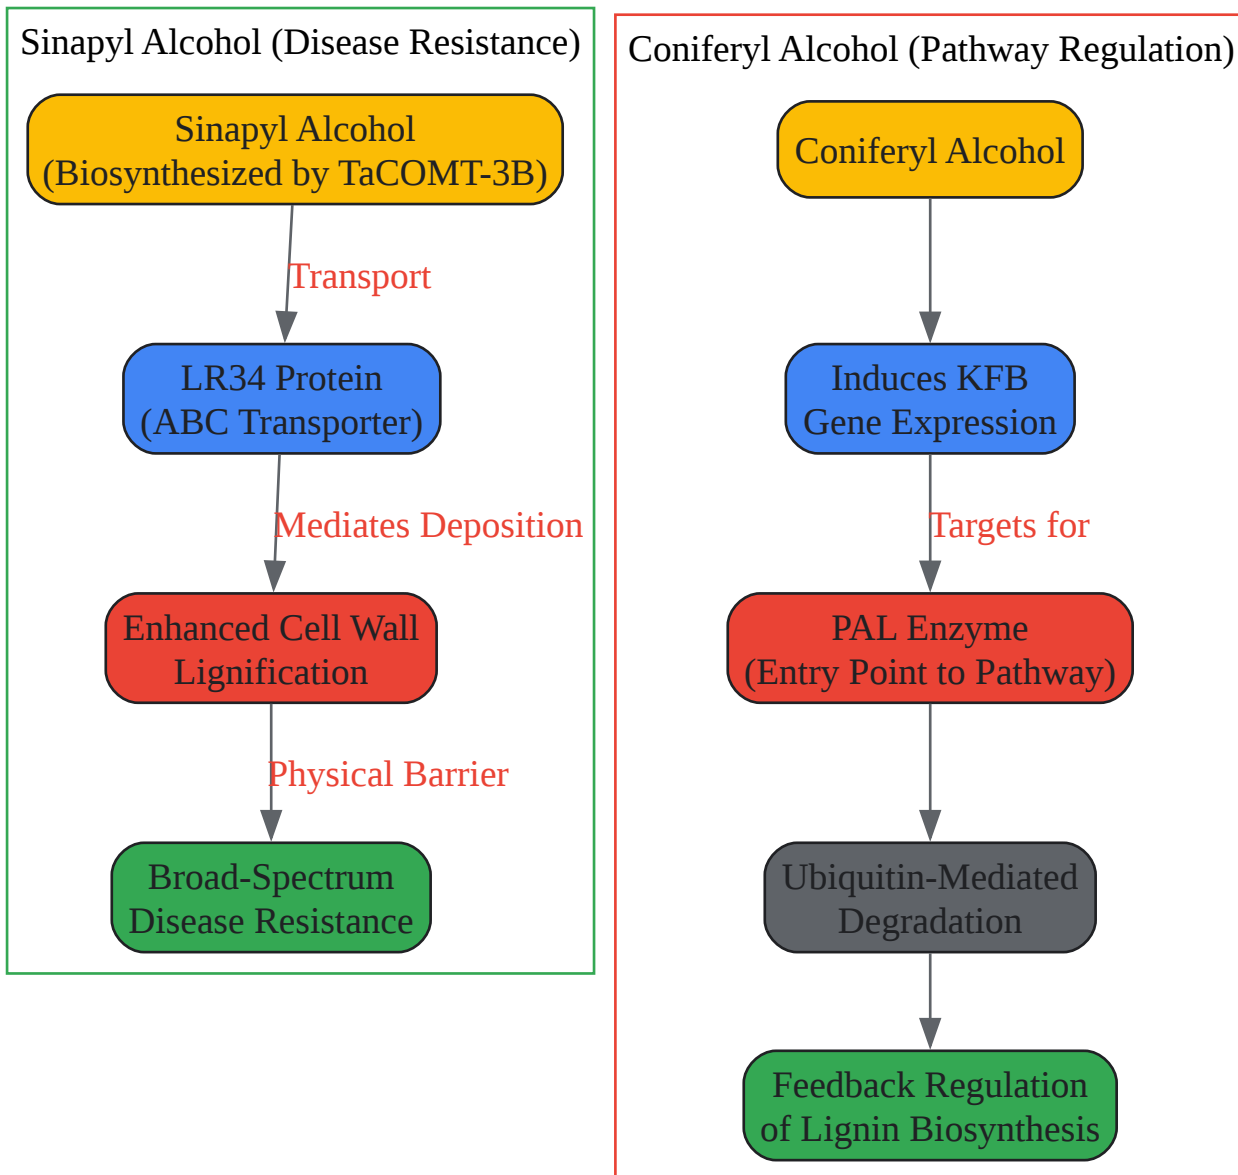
Sinapyl Alcohol (Disease Resistance)

Sinapyl Alcohol (Biosynthesized by TaCOMT-3B)

Transport

LR34 Protein (ABC Transporter)

Mediates Deposition

Enhanced Cell Wall Lignification

Physical Barrier

Broad-Spectrum Disease Resistance

Coniferyl Alcohol (Pathway Regulation)

Coniferyl Alcohol

Induces KFB Gene Expression

Targets for

PAL Enzyme (Entry Point to Pathway)

Ubiquitin-Mediated Degradation

Feedback Regulation of Lignin Biosynthesis